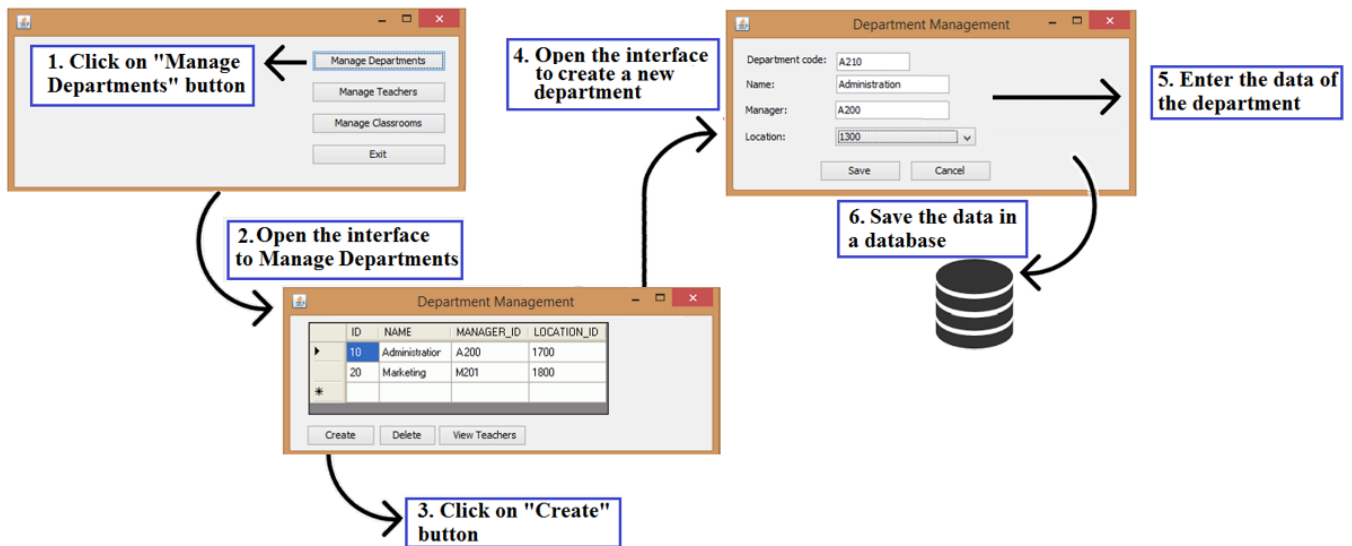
1. Click on "Manage Departments" button

Manage Departments

Manage Teachers

Manage Classrooms

Exit

2. Open the interface to Manage Departments

Department Management

| | ID | NAME | MANAGER_ID | LOCATION_ID |
|---|---|---|---|---|
| ▸ | 10 | Administratior | A200 | 1700 |
| | 20 | Marketing | M201 | 1800 |
| * | | | | |

Create

Delete

View Teachers

3. Click on "Create" button

4. Open the interface to create a new department

Department Management

Department code: A210

Name: Administration

Manager: A200

Location: 1300

Save

Cancel

5. Enter the data of the department

6. Save the data in a database